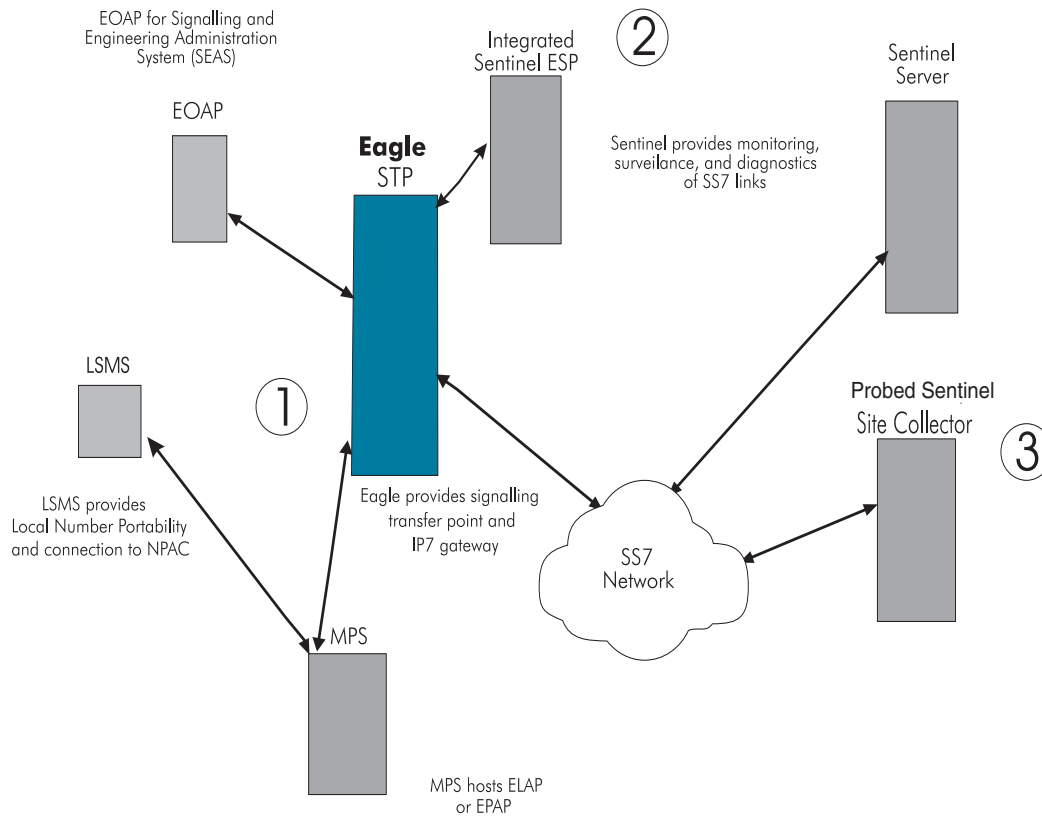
EOAP for Signalling and Engineering Administration System (SEAS)

Integrated Sentinel ESP

2

Sentinel Server

EOAP

Eagle
STP

Sentinel provides monitoring, surveilance, and diagnostics of SS7 links

LSMS

1

Probed Sentinel
Site Collector

3

LSMS provides Local Number Portability and connection to NPAC

Eagle provides signalling transfer point and IP7 gateway

SS7 Network

MPS

MPS hosts ELAP or EPAP